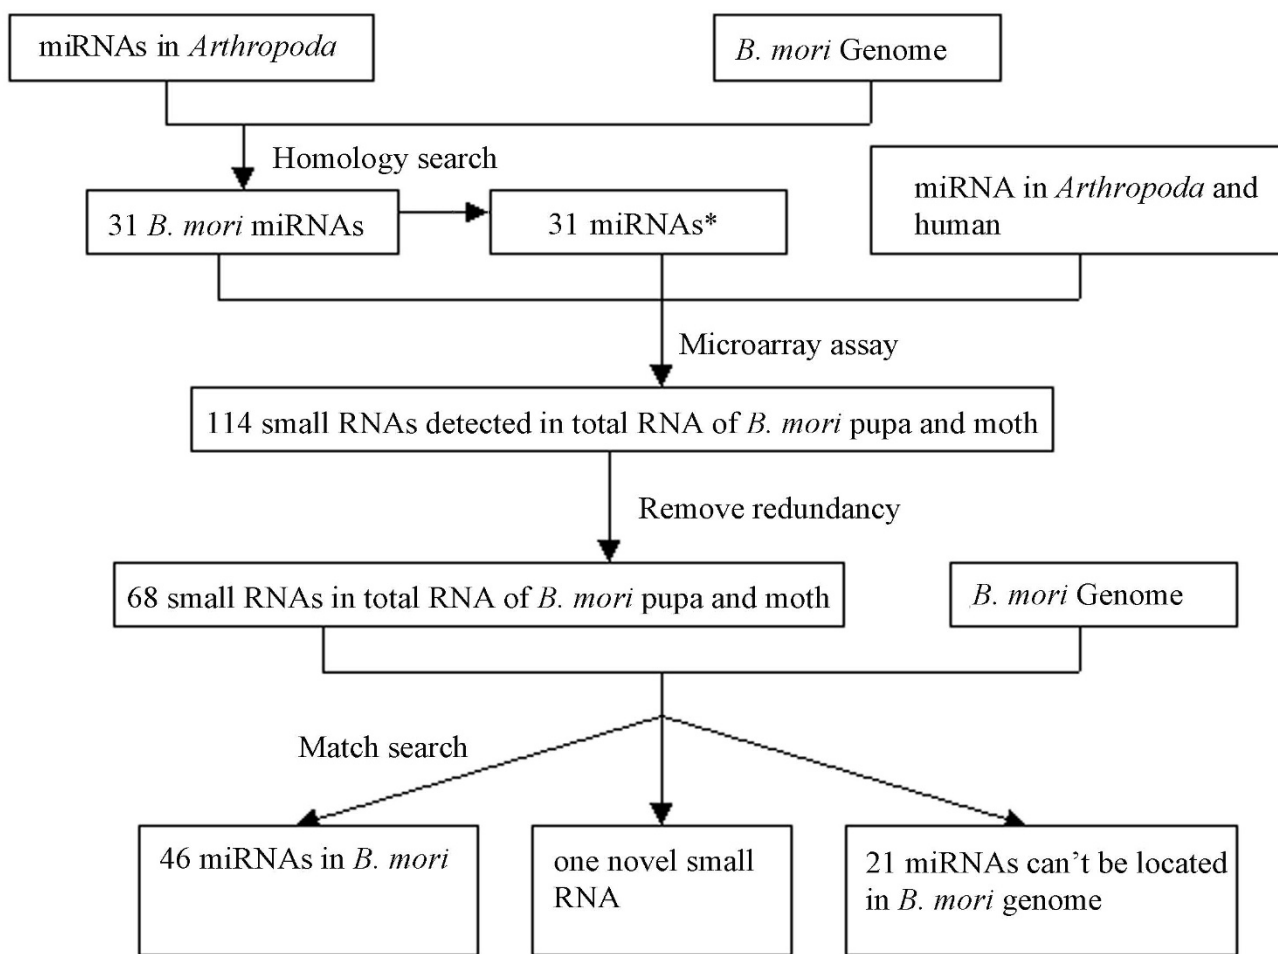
miRNAs in *Arthropoda*

*B. mori* Genome

Homology search

31 *B. mori* miRNAs

31 miRNAs*

miRNA in *Arthropoda* and human

Microarray assay

114 small RNAs detected in total RNA of *B. mori* pupa and moth

Remove redundancy

68 small RNAs in total RNA of *B. mori* pupa and moth

*B. mori* Genome

Match search

46 miRNAs in *B. mori*

one novel small RNA

21 miRNAs can’t be located in *B. mori* genome